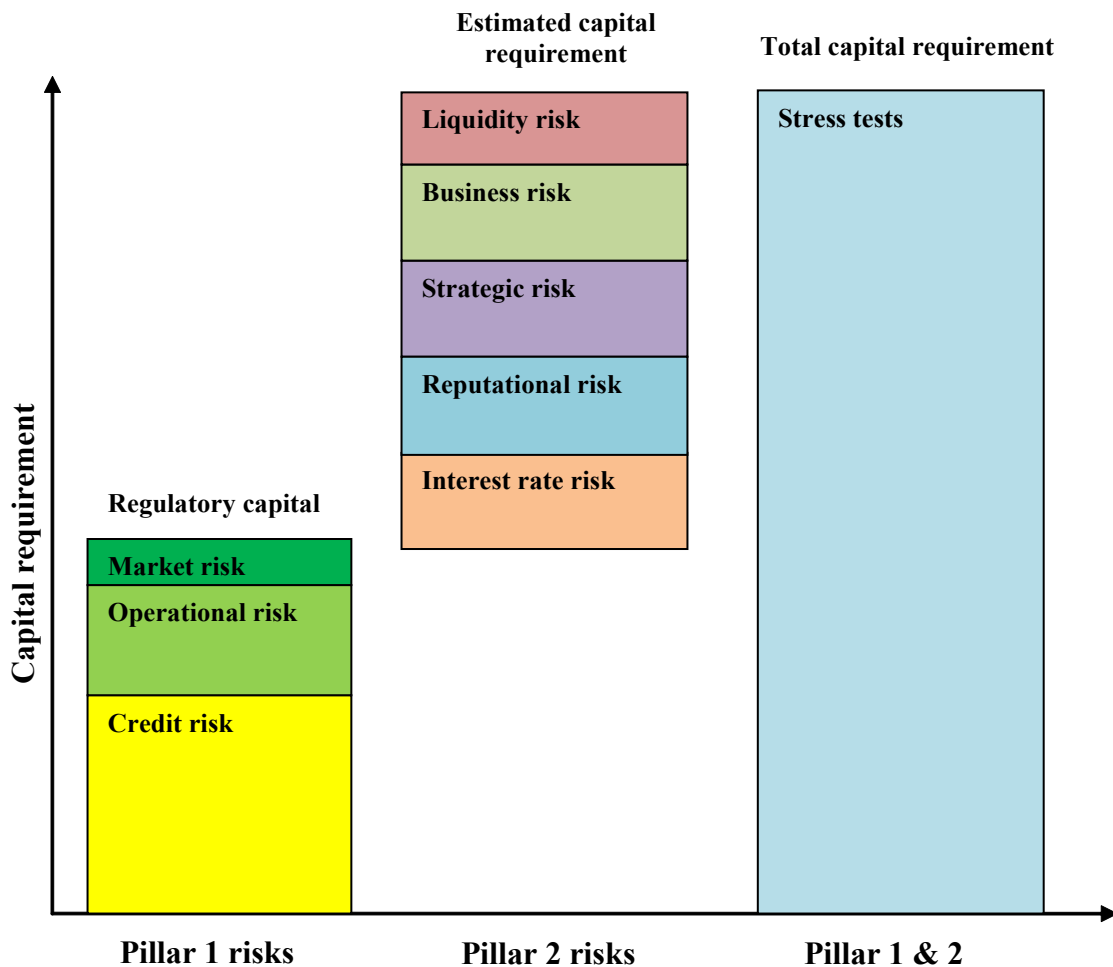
Capital requirement

Regulatory capital

Market risk

Operational risk

Credit risk

Pillar 1 risks

Estimated capital requirement

Liquidity risk

Business risk

Strategic risk

Reputational risk

Interest rate risk

Pillar 2 risks

Total capital requirement

Stress tests

Pillar 1 & 2